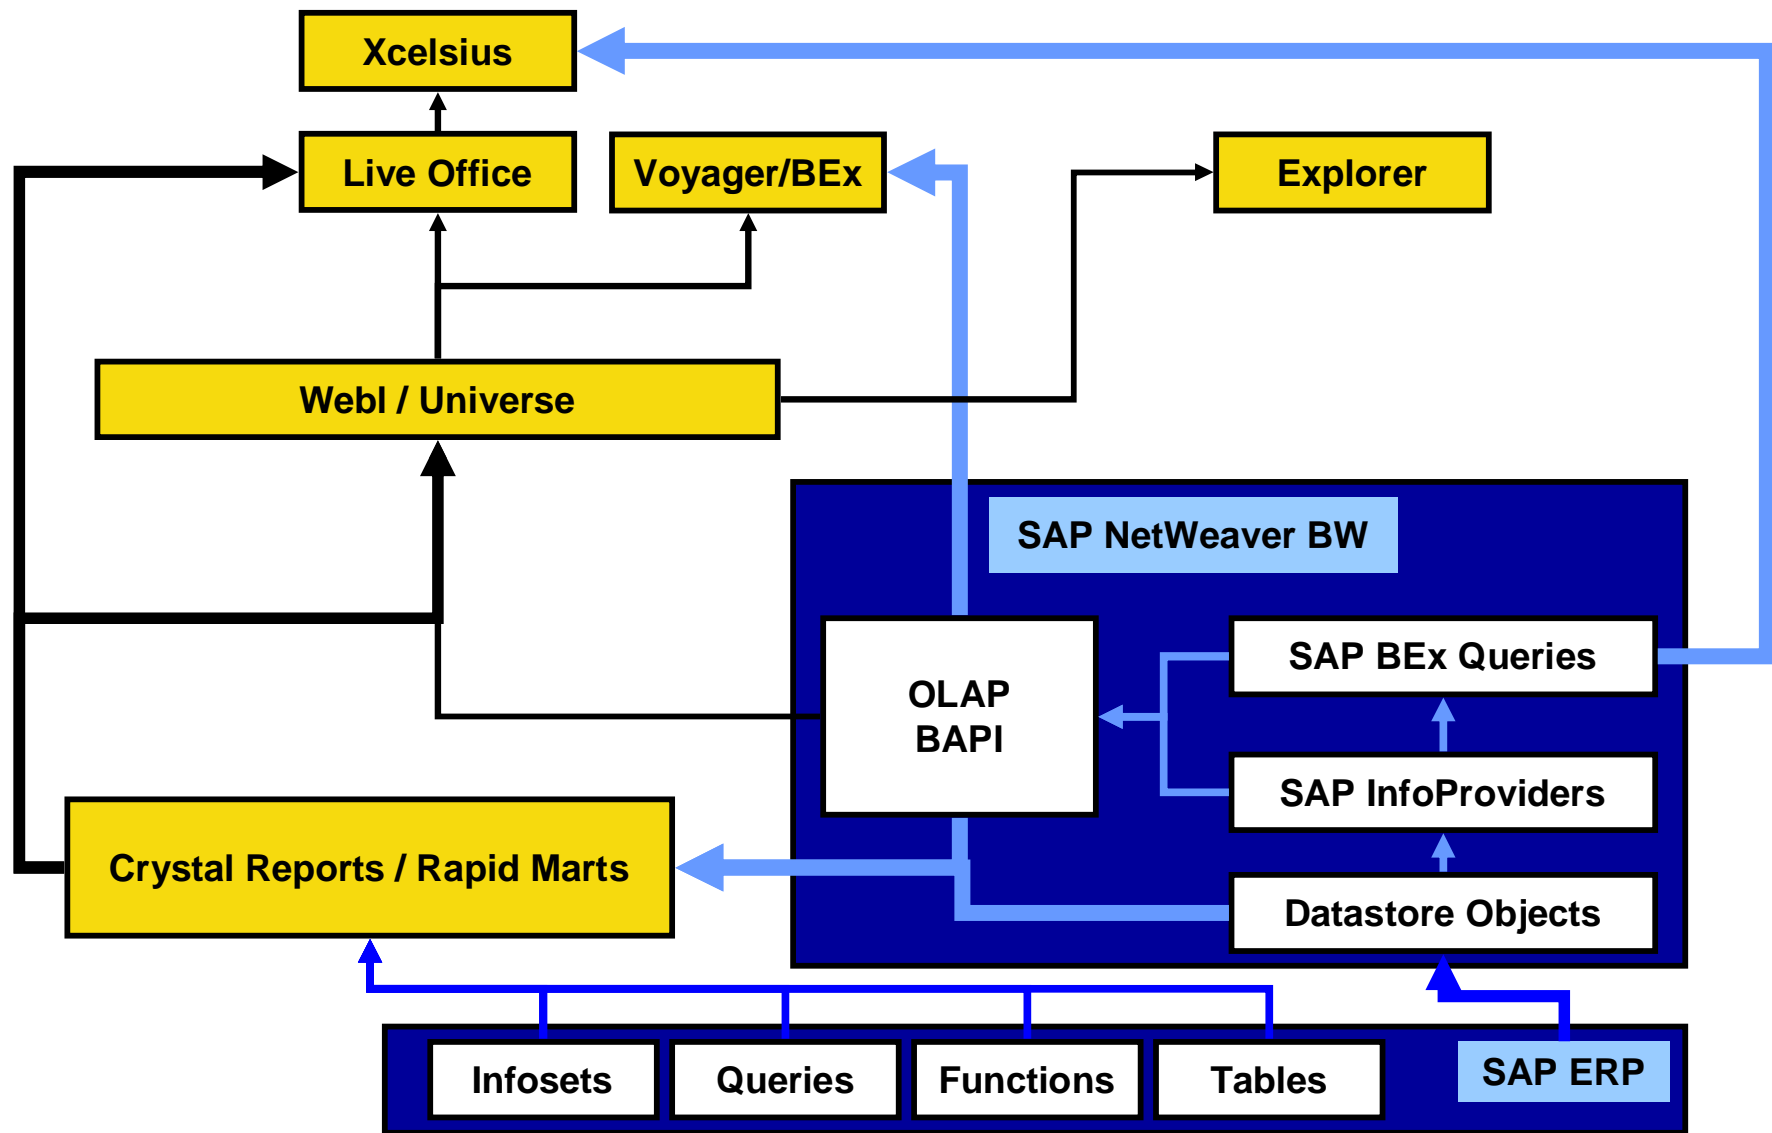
Xcelsius

Live Office

Voyager/BEx

Explorer

WebI / Universe

SAP NetWeaver BW

OLAP BAPI

SAP BEx Queries

SAP InfoProviders

Datastore Objects

Crystal Reports / Rapid Marts

Infosets

Queries

Functions

Tables

SAP ERP